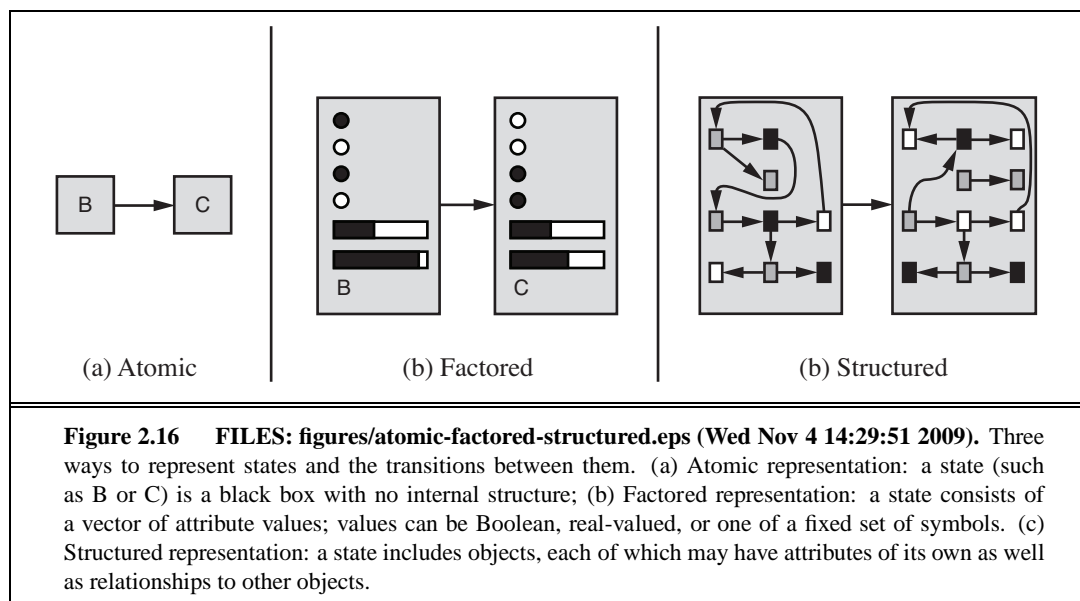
B

C

B

C

(a) Atomic

(b) Factored

(b) Structured

**Figure 2.16 FILES: figures/atomic-factored-structured.eps (Wed Nov 4 14:29:51 2009).** Three ways to represent states and the transitions between them. (a) Atomic representation: a state (such as B or C) is a black box with no internal structure; (b) Factored representation: a state consists of a vector of attribute values; values can be Boolean, real-valued, or one of a fixed set of symbols. (c) Structured representation: a state includes objects, each of which may have attributes of its own as well as relationships to other objects.